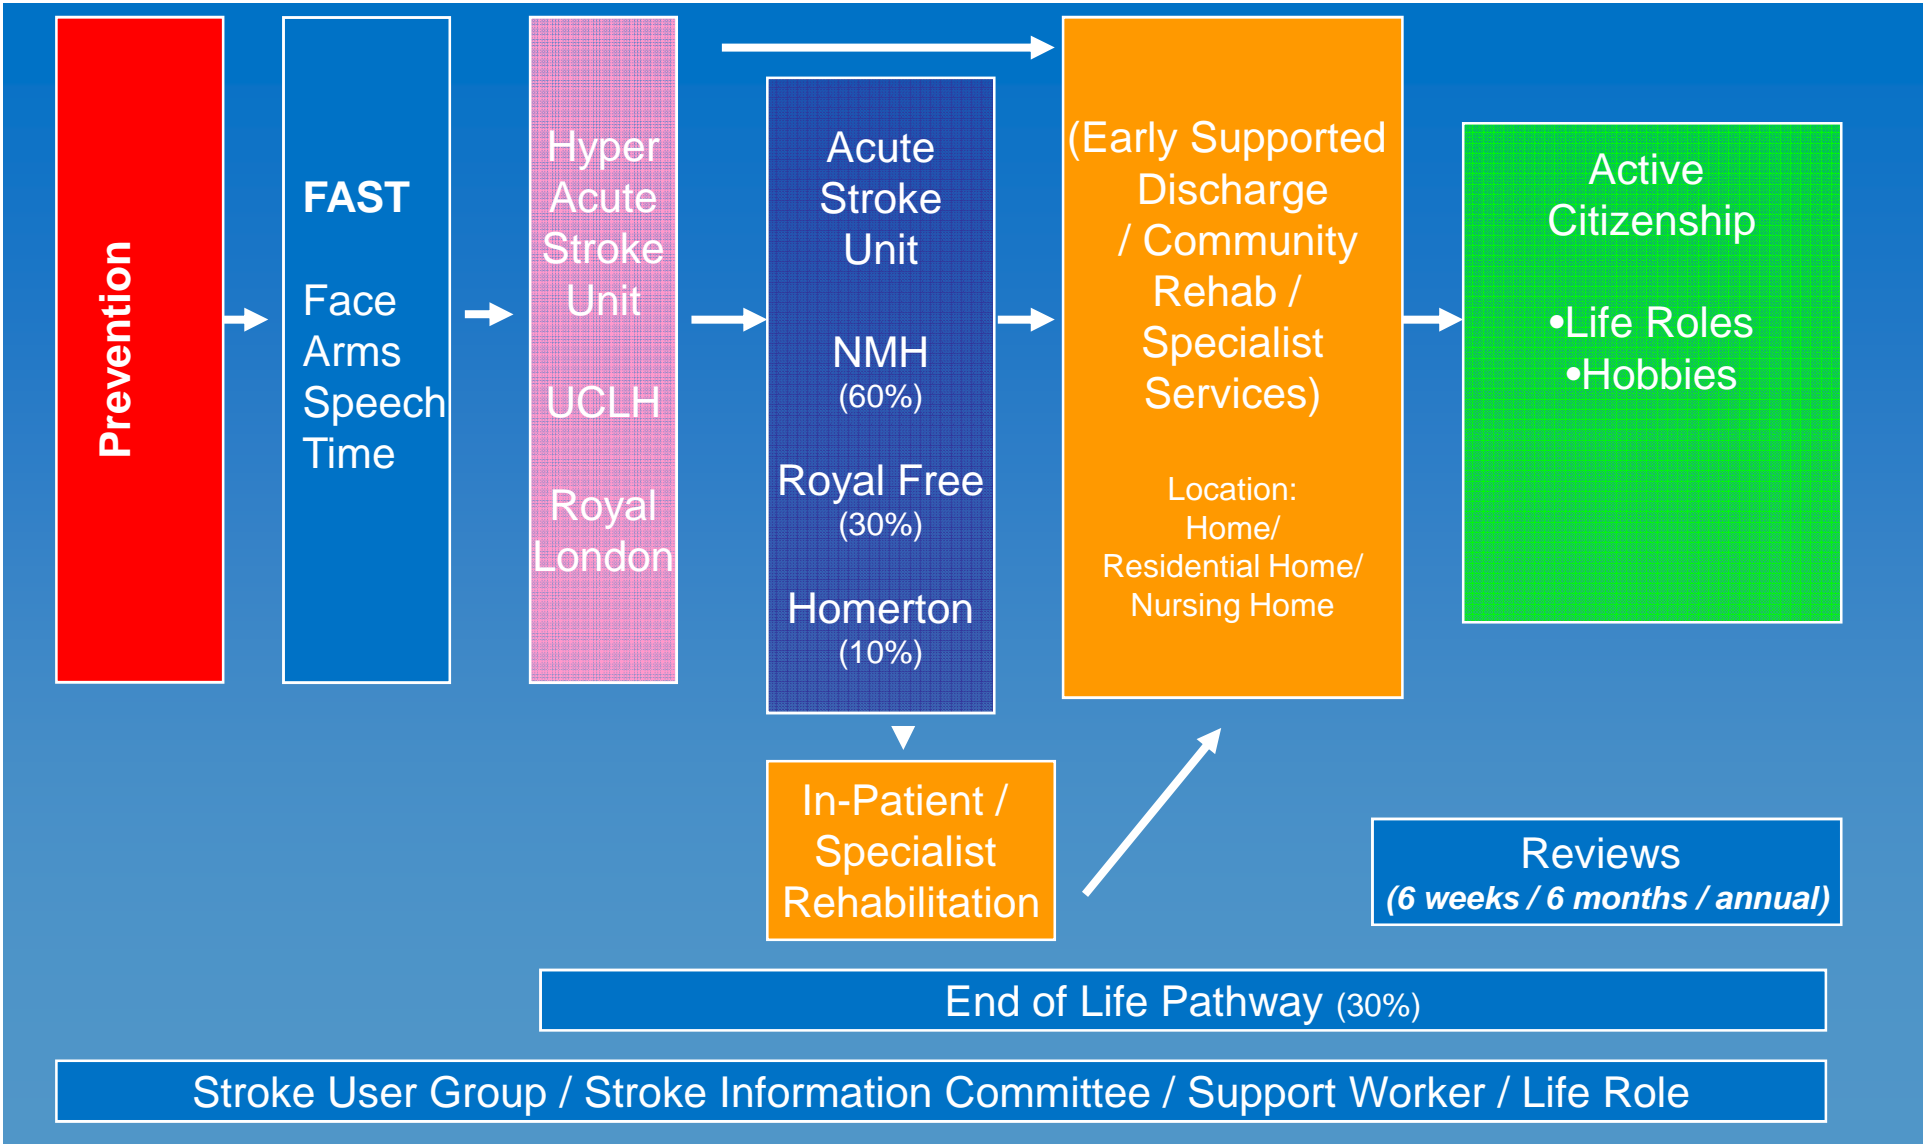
Prevention

FAST

Face
Arms
Speech
Time

Hyper Acute Stroke Unit

UCLH

Royal London

Acute Stroke Unit

NMH
(60%)

Royal Free
(30%)

Homerton
(10%)

(Early Supported Discharge / Community Rehab / Specialist Services)

Location:
Home/
Residential Home/
Nursing Home

Active Citizenship

•Life Roles
•Hobbies

In-Patient / Specialist Rehabilitation

Reviews
(6 weeks / 6 months / annual)

End of Life Pathway (30%)

Stroke User Group / Stroke Information Committee / Support Worker / Life Role